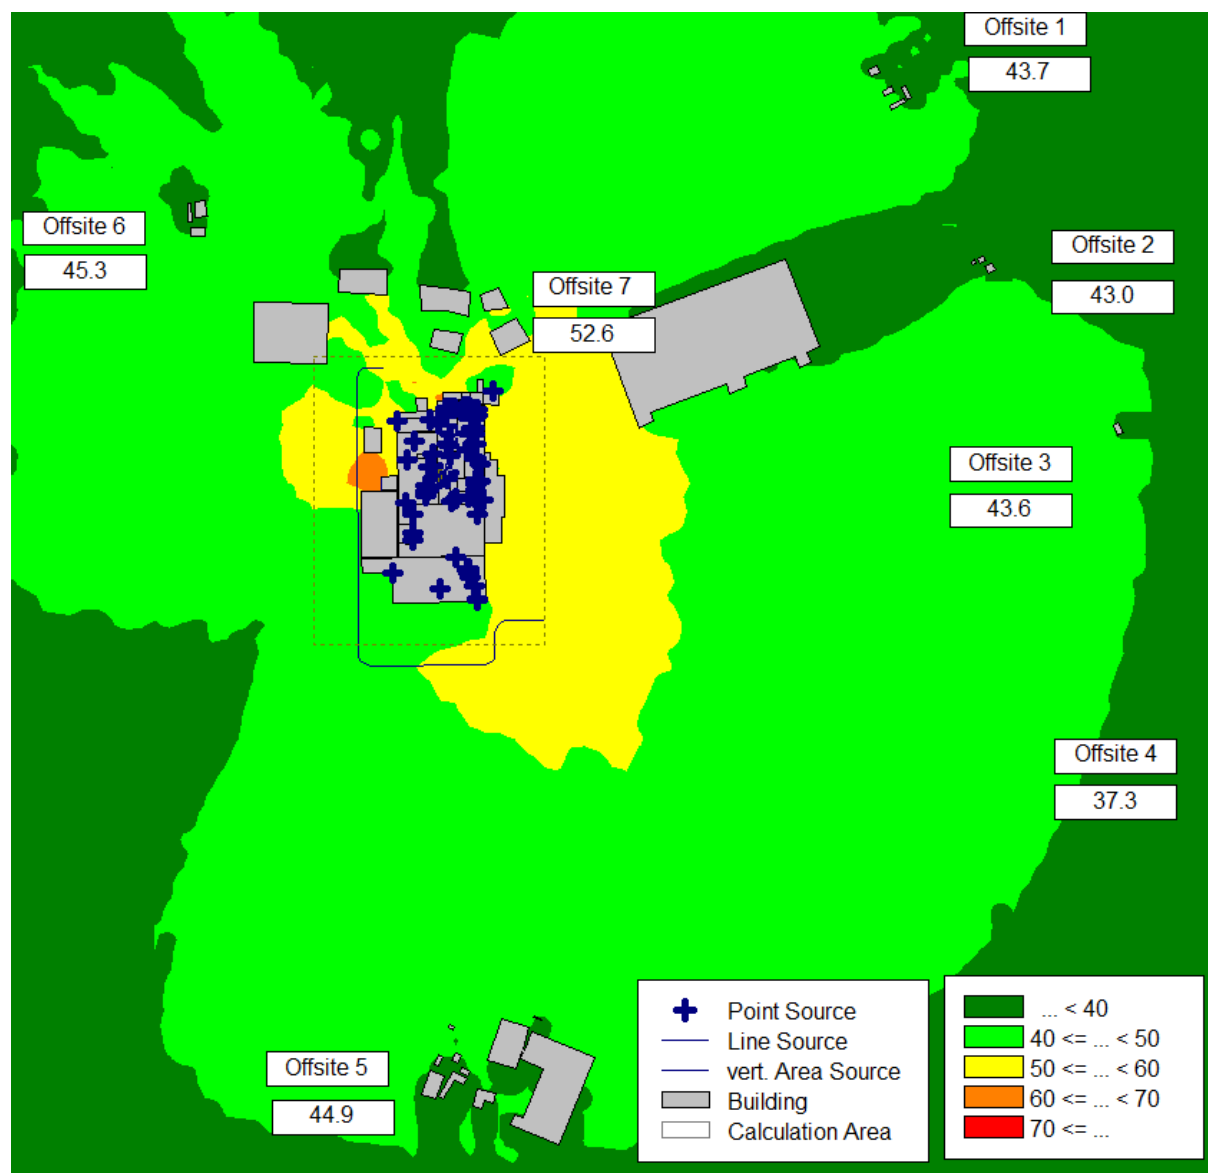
Offsite 1
43.7

Offsite 6
45.3

Offsite 2
43.0

Offsite 7
52.6

Offsite 3
43.6

Offsite 4
37.3

Offsite 5
44.9

Point Source
Line Source
vert. Area Source
Building
Calculation Area

... < 40
40 <= ... < 50
50 <= ... < 60
60 <= ... < 70
70 <= ...